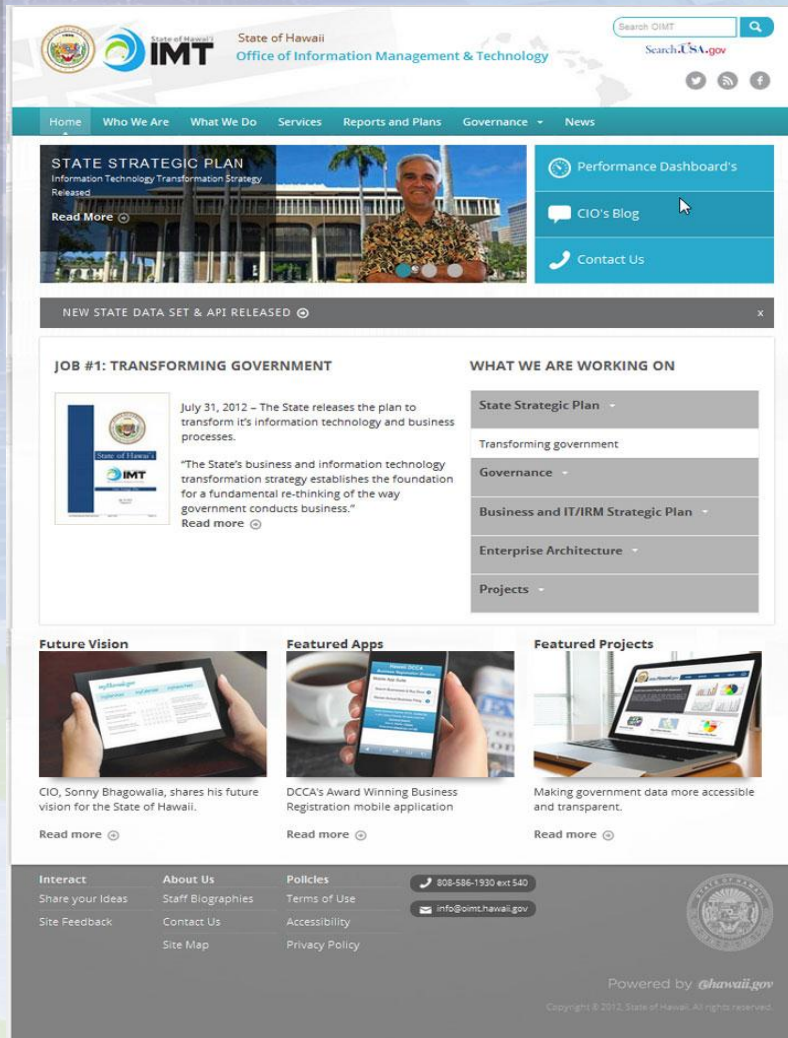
State of Hawaii IMT

State of Hawaii
Office of Information Management & Technology

Search OIMT

Search.USA.gov

Home | Who We Are | What We Do | Services | Reports and Plans | Governance | News

STATE STRATEGIC PLAN
Information Technology Transformation Strategy Released

Read More

Performance Dashboard's

CIO's Blog

Contact Us

NEW STATE DATA SET & API RELEASED

x

JOB #1: TRANSFORMING GOVERNMENT

State of Hawaii
IMT

July 31, 2012 – The State releases the plan to transform it's information technology and business processes.

"The State's business and information technology transformation strategy establishes the foundation for a fundamental re-thinking of the way government conducts business."

Read more

WHAT WE ARE WORKING ON

State Strategic Plan

Transforming government

Governance

Business and IT/IRM Strategic Plan

Enterprise Architecture

Projects

Future Vision

CIO, Sonny Bhagowalia, shares his future vision for the State of Hawaii.

Read more

Featured Apps

DCCA's Award Winning Business Registration mobile application

Read more

Featured Projects

Making government data more accessible and transparent.

Read more

Interact
Share your Ideas
Site Feedback

About Us
Staff Biographies
Contact Us
Site Map

Policies
Terms of Use
Accessibility
Privacy Policy

808-586-1930 ext 540

info@oimt.hawaii.gov

Powered by @hawaii.gov

Copyright © 2012, State of Hawaii. All rights reserved.